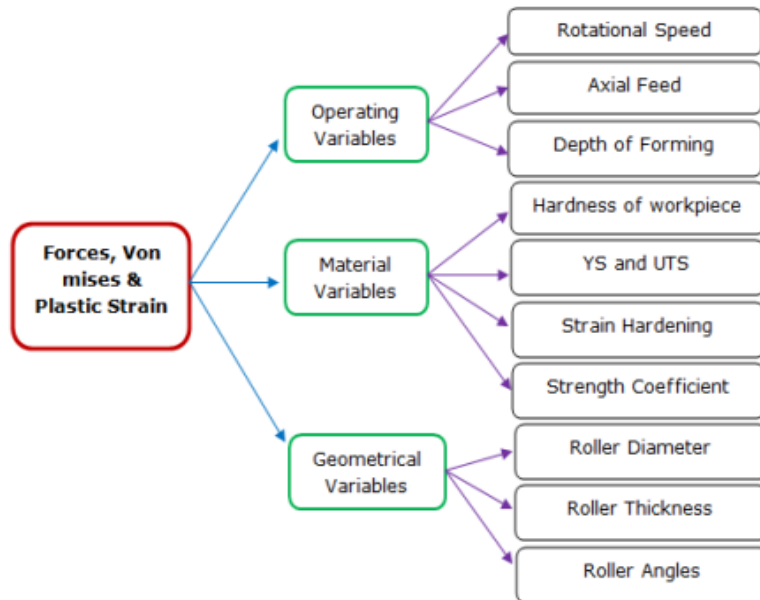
Forces, Von mises & Plastic Strain

Operating Variables

Rotational Speed

Axial Feed

Depth of Forming

Material Variables

Hardness of workpiece

YS and UTS

Strain Hardening

Strength Coefficient

Geometrical Variables

Roller Diameter

Roller Thickness

Roller Angles